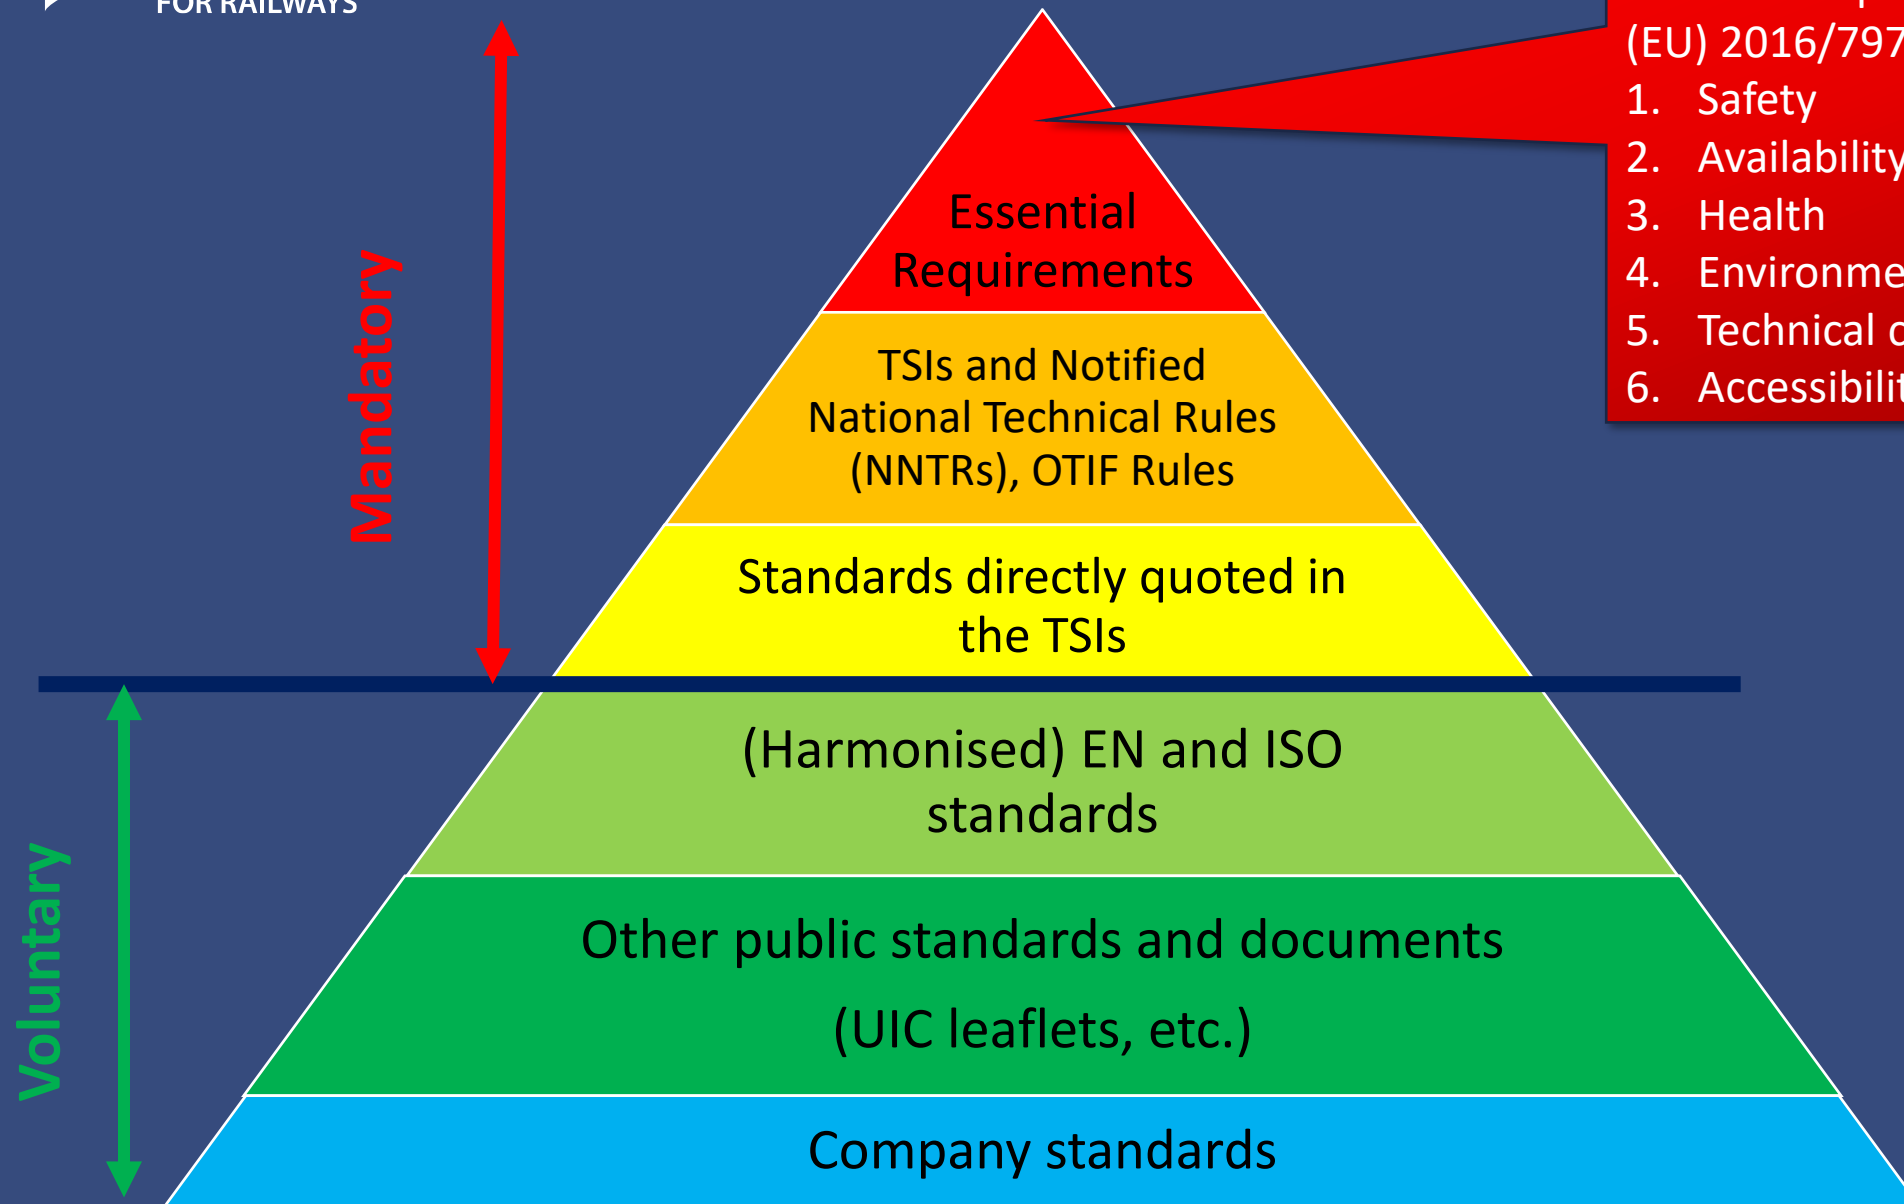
FOR RAILWAYS

Mandatory

Voluntary

Essential Requirements

TSIs and Notified National Technical Rules (NNTRs), OTIF Rules

Standards directly quoted in the TSIs

(Harmonised) EN and ISO standards

Other public standards and documents

(UIC leaflets, etc.)

Company standards

(EU) 2016/797
1. Safety
2. Availability
3. Health
4. Environme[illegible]
5. Technical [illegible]
6. Accessibilit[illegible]